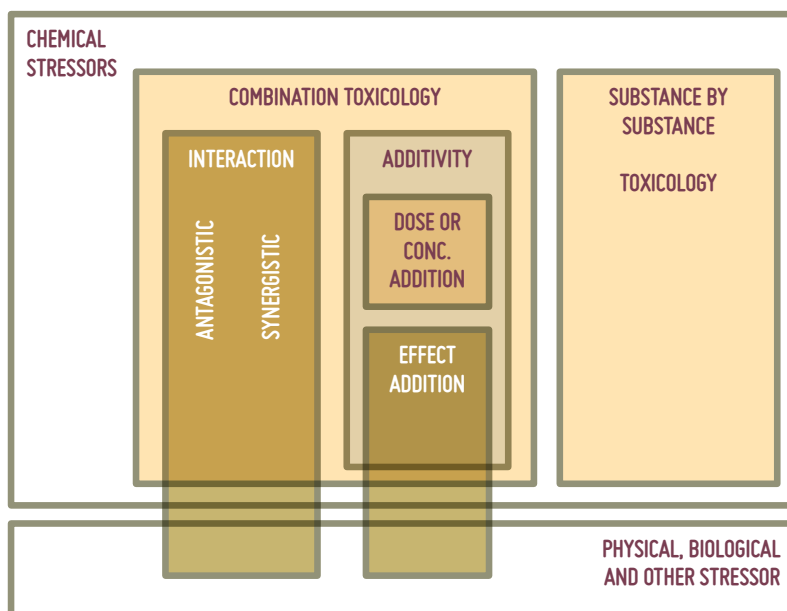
CHEMICAL STRESSORS

COMBINATION TOXICOLOGY

INTERACTION

ANTAGONISTIC

SYNERGISTIC

ADDITIVITY

DOSE OR CONC. ADDITION

EFFECT ADDITION

SUBSTANCE BY SUBSTANCE

TOXICOLOGY

PHYSICAL, BIOLOGICAL AND OTHER STRESSOR